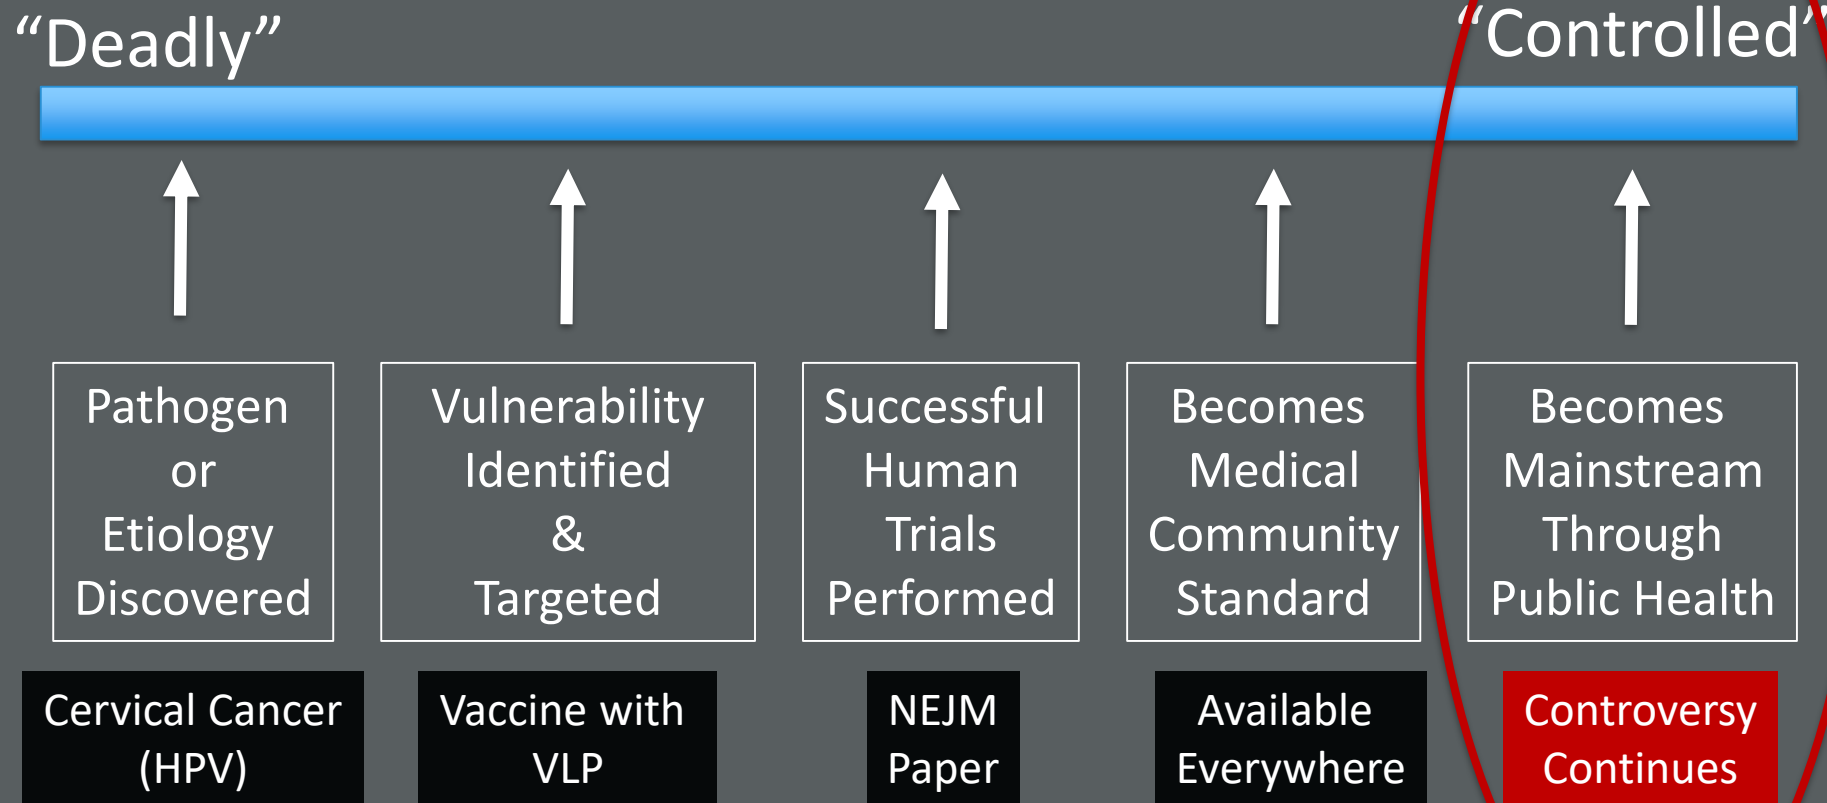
“Deadly”

“Controlled”

Pathogen or Etiology Discovered

Vulnerability Identified & Targeted

Successful Human Trials Performed

Becomes Medical Community Standard

Becomes Mainstream Through Public Health

Cervical Cancer (HPV)

Vaccine with VLP

NEJM Paper

Available Everywhere

Controversy Continues